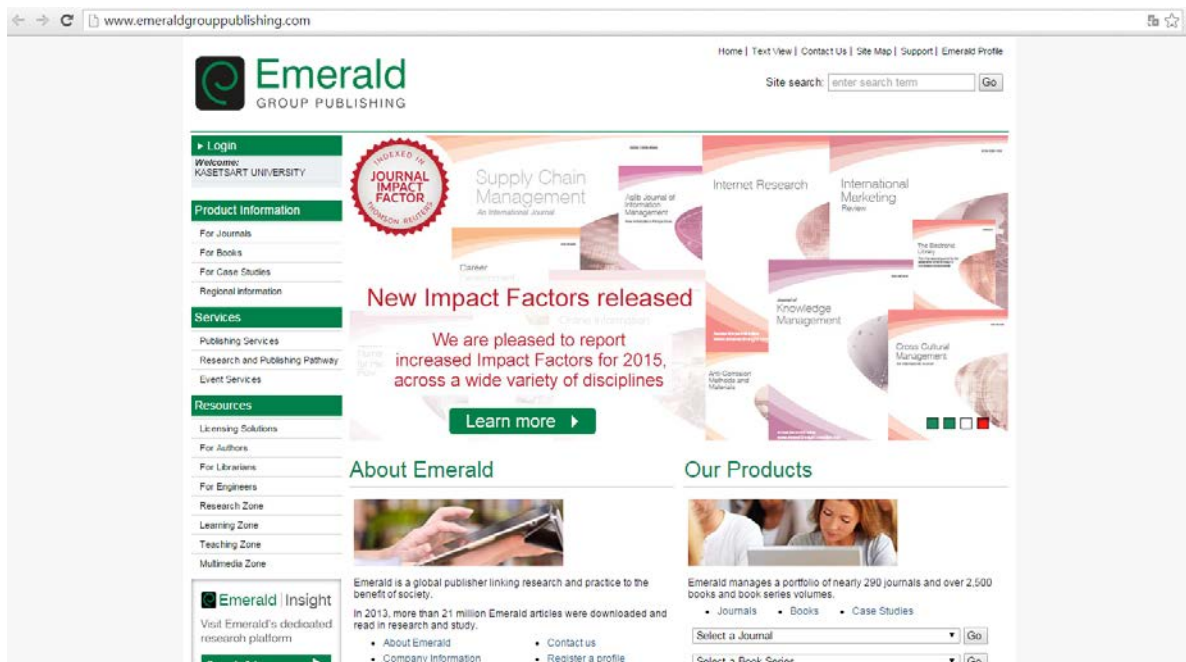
www.emeraldgrouppublishing.com

Home | Text View | Contact Us | Site Map | Support | Emerald Profile

Emerald
GROUP PUBLISHING

Site search: enter search term Go

► Login
Welcome:
KASETSART UNIVERSITY

Product Information
For Journals
For Books
For Case Studies
Regional information

Services
Publishing Services
Research and Publishing Pathway
Event Services

Resources
Licensing Solutions
For Authors
For Librarians
For Engineers
Research Zone
Learning Zone
Teaching Zone
Multimedia Zone

Emerald | Insight
Visit Emerald's dedicated research platform

INDEXED IN JOURNAL IMPACT FACTOR THOMSON REUTERS

Supply Chain Management An International Journal

Asia Journal of Information Management

Internet Research

International Marketing Review

Career

The Electronic Library

Journal of Knowledge Management

Cross Cultural Management

Anti-Corrosion Methods and Materials

New Impact Factors released

We are pleased to report increased Impact Factors for 2015, across a wide variety of disciplines

Learn more ►

About Emerald

Emerald is a global publisher linking research and practice to the benefit of society.

In 2013, more than 21 million Emerald articles were downloaded and read in research and study.

• About Emerald • Contact us
• Company Information • Register a profile

Our Products

Emerald manages a portfolio of nearly 290 journals and over 2,500 books and book series volumes.

• Journals • Books • Case Studies

Select a Journal Go
Select a Book Series Go